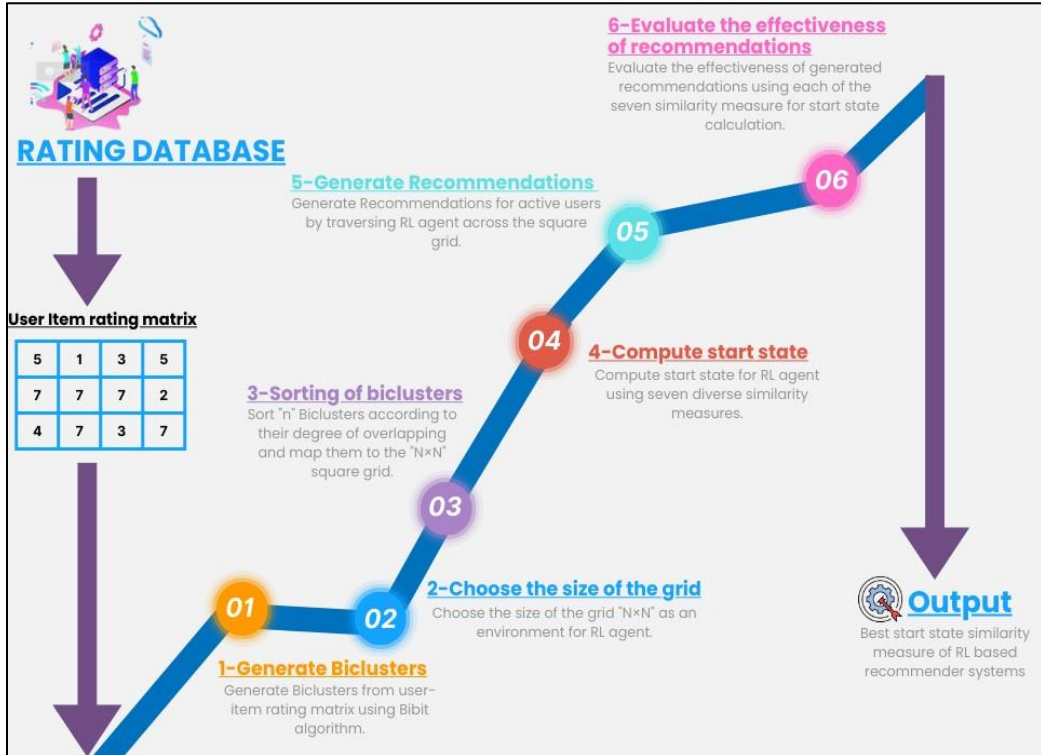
RATING DATABASE

User Item rating matrix

| 5 | 1 | 3 | 5 |
|---|---|---|---|
| 7 | 7 | 7 | 2 |
| 4 | 7 | 3 | 7 |

6-Evaluate the effectiveness of recommendations
Evaluate the effectiveness of generated recommendations using each of the seven similarity measure for start state calculation.

06

5-Generate Recommendations
Generate Recommendations for active users by traversing RL agent across the square grid.

05

04

4-Compute start state
Compute start state for RL agent using seven diverse similarity measures.

3-Sorting of biclusters
Sort "n" Biclusters according to their degree of overlapping and map them to the "N×N" square grid.

03

2-Choose the size of the grid
Choose the size of the grid "N×N" as an environment for RL agent.

01

02

1-Generate Biclusters
Generate Biclusters from user-item rating matrix using Bibit algorithm.

Output
Best start state similarity measure of RL based recommender systems